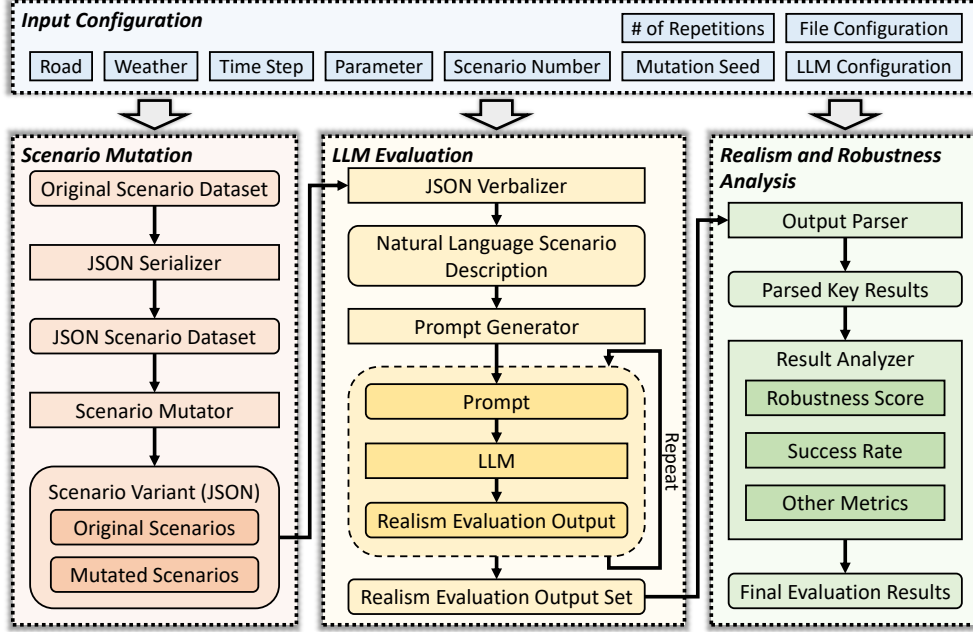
Input Configuration

# of Repetitions

File Configuration

Road

Weather

Time Step

Parameter

Scenario Number

Mutation Seed

LLM Configuration

Scenario Mutation

Original Scenario Dataset

JSON Serializer

JSON Scenario Dataset

Scenario Mutator

Scenario Variant (JSON)

Original Scenarios

Mutated Scenarios

LLM Evaluation

JSON Verbalizer

Natural Language Scenario Description

Prompt Generator

Prompt

LLM

Realism Evaluation Output

Repeat

Realism Evaluation Output Set

Realism and Robustness Analysis

Output Parser

Parsed Key Results

Result Analyzer

Robustness Score

Success Rate

Other Metrics

Final Evaluation Results